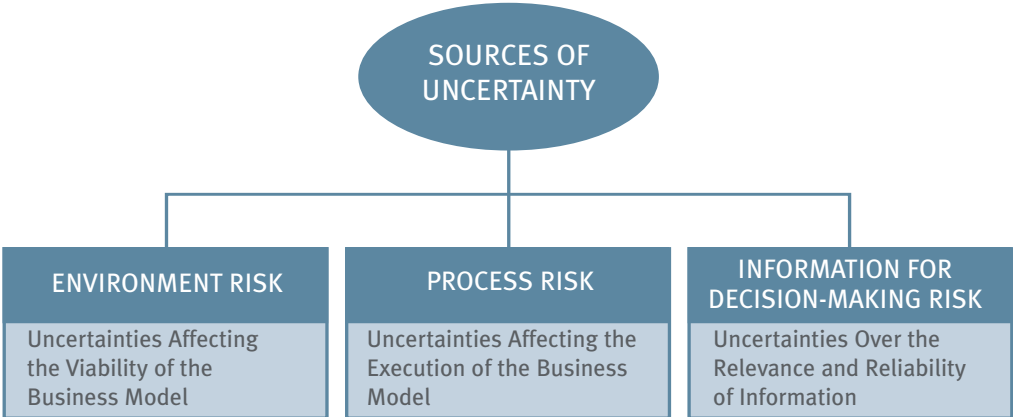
SOURCES OF UNCERTAINTY

ENVIRONMENT RISK

Uncertainties Affecting the Viability of the Business Model

PROCESS RISK

Uncertainties Affecting the Execution of the Business Model

INFORMATION FOR DECISION-MAKING RISK

Uncertainties Over the Relevance and Reliability of Information